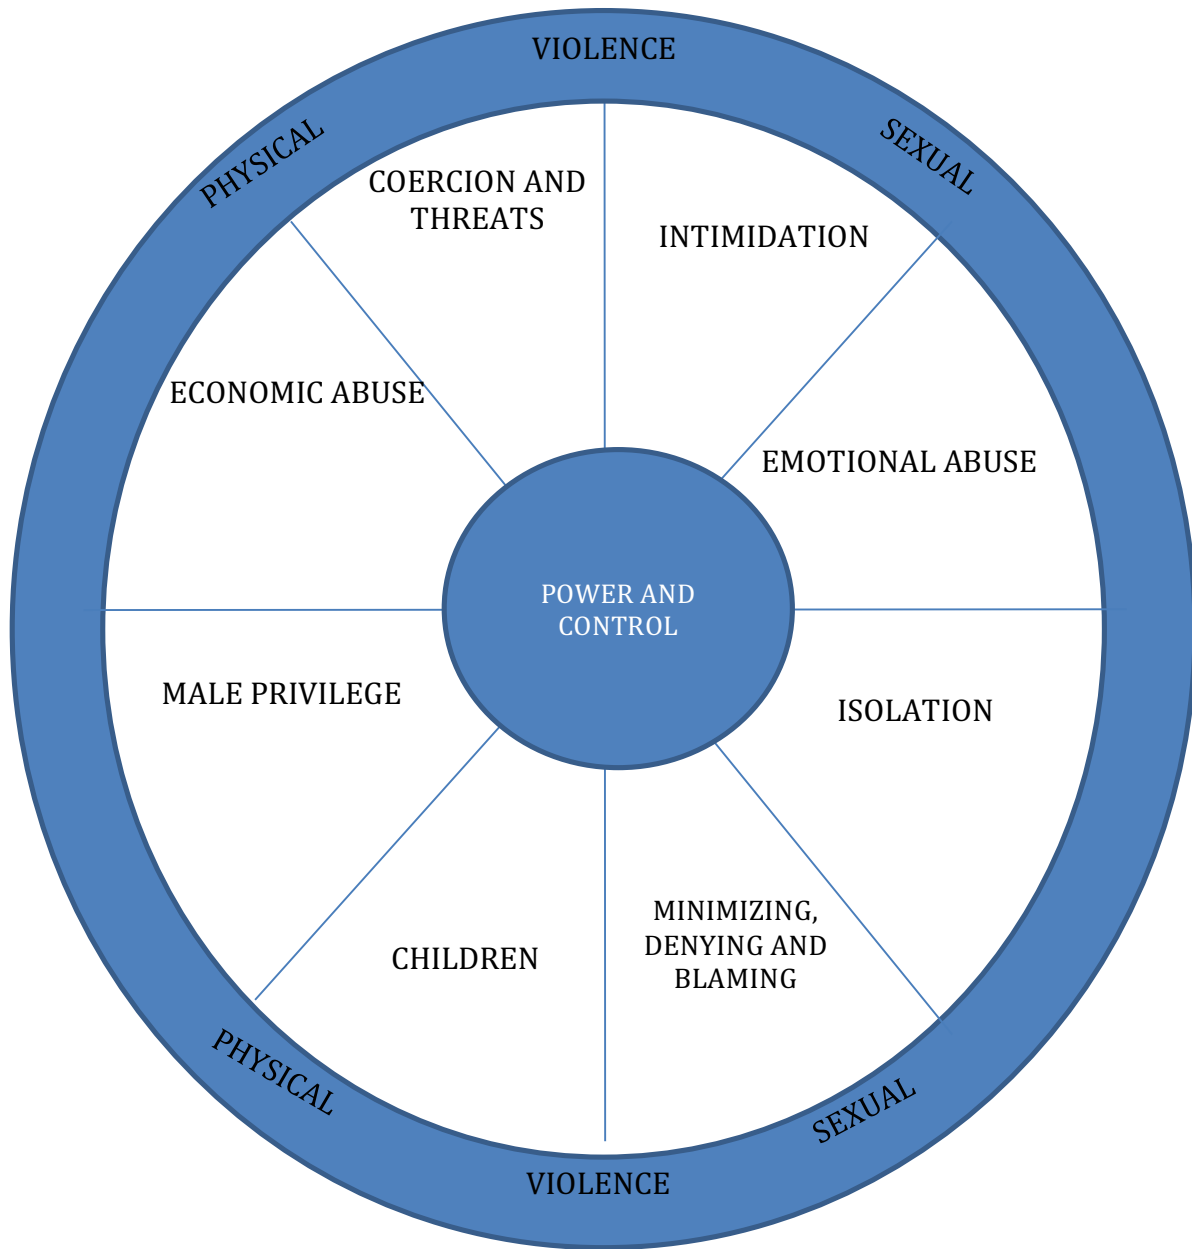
VIOLENCE

PHYSICAL

SEXUAL

COERCION AND THREATS

INTIMIDATION

ECONOMIC ABUSE

EMOTIONAL ABUSE

POWER AND CONTROL

MALE PRIVILEGE

ISOLATION

CHILDREN

MINIMIZING, DENYING AND BLAMING

PHYSICAL

SEXUAL

VIOLENCE